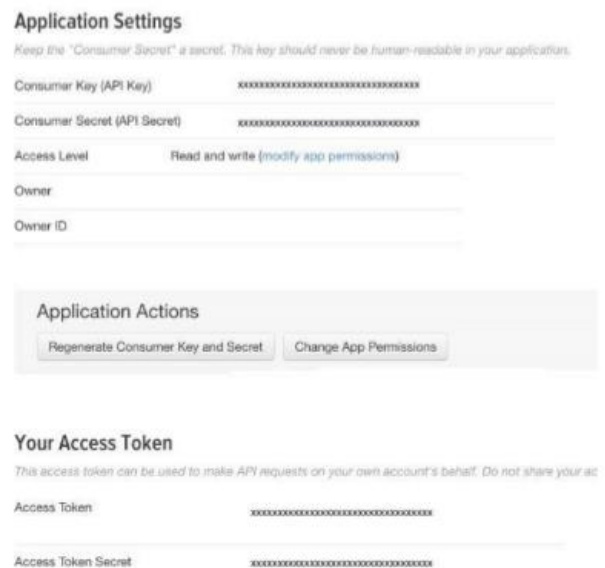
Application Settings

Keep the "Consumer Secret" a secret. This key should never be human-readable in your application.

| | |
|---|---|
| Consumer Key (API Key) | xxxxxxxxxxxxxxxxxxxxxxxxxxxxxxxx |
| Consumer Secret (API Secret) | xxxxxxxxxxxxxxxxxxxxxxxxxxxxxxxx |
| Access Level | Read and write (modify app permissions) |
| Owner | |
| Owner ID | |

Application Actions

Regenerate Consumer Key and Secret | Change App Permissions

Your Access Token

This access token can be used to make API requests on your own account's behalf. Do not share your ac

| | |
|---|---|
| Access Token | xxxxxxxxxxxxxxxxxxxxxxxxxxxxxxxx |
| Access Token Secret | xxxxxxxxxxxxxxxxxxxxxxxxxxxxxxxx |